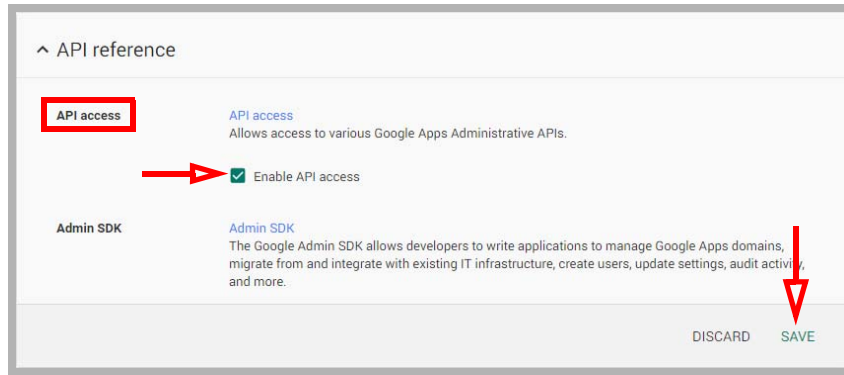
^ API reference

API access

API access
Allows access to various Google Apps Administrative APIs.

Enable API access

Admin SDK

Admin SDK
The Google Admin SDK allows developers to write applications to manage Google Apps domains, migrate from and integrate with existing IT infrastructure, create users, update settings, audit activity, and more.

DISCARD SAVE